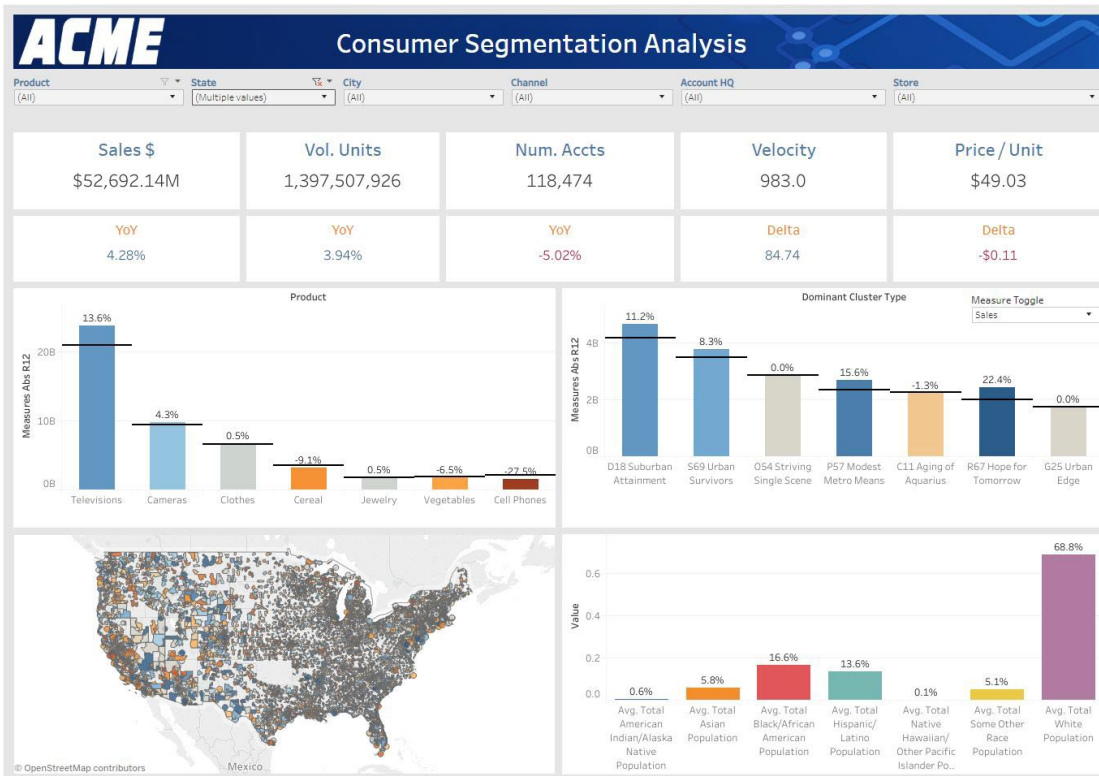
ACME

Consumer Segmentation Analysis

Product
(All)

State
(Multiple values)

City
(All)

Channel
(All)

Account HQ
(All)

Store
(All)

Sales $
$52,692.14M

Vol. Units
1,397,507,926

Num. Accts
118,474

Velocity
983.0

Price / Unit
$49.03

YoY
4.28%

YoY
3.94%

YoY
-5.02%

Delta
84.74

Delta
-$0.11

Product

Measures Abs R12

20B
10B
0B

13.6%
4.3%
0.5%
-9.1%
0.5%
-6.5%
-27.5%

Televisions
Cameras
Clothes
Cereal
Jewelry
Vegetables
Cell Phones

Dominant Cluster Type

Measure Toggle
Sales

Measures Abs R12

4B
2B
0B

11.2%
8.3%
0.0%
15.6%
-1.3%
22.4%
0.0%

D18 Suburban Attainment
S69 Urban Survivors
O54 Striving Single Scene
P57 Modest Metro Means
C11 Aging of Aquarius
R67 Hope for Tomorrow
G25 Urban Edge

© OpenStreetMap contributors
Mexico

Value

0.6
0.4
0.2
0.0

0.6%
5.8%
16.6%
13.6%
0.1%
5.1%
68.8%

Avg. Total American Indian/Alaska Native Population
Avg. Total Asian Population
Avg. Total Black/African American Population
Avg. Total Hispanic/ Latino Population
Avg. Total Native Hawaiian/ Other Pacific Islander Po..
Avg. Total Some Other Race Population
Avg. Total White Population